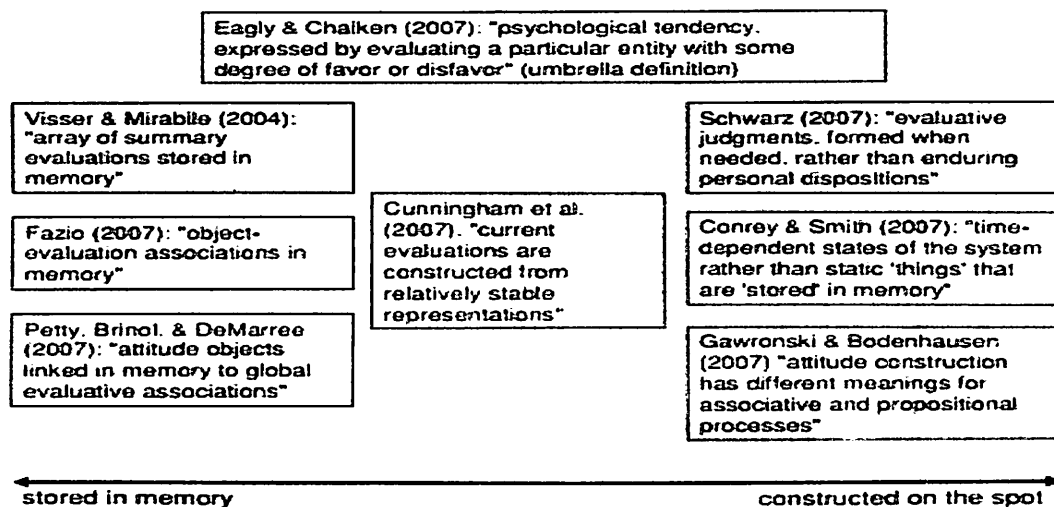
Eagly & Chaiken (2007): "psychological tendency, expressed by evaluating a particular entity with some degree of favor or disfavor" (umbrella definition)

Visser & Mirabile (2004): "array of summary evaluations stored in memory"

Fazio (2007): "object-evaluation associations in memory"

Petty, Brinol, & DeMarree (2007): "attitude objects linked in memory to global evaluative associations"

Cunningham et al. (2007): "current evaluations are constructed from relatively stable representations"

Schwarz (2007): "evaluative judgments, formed when needed, rather than enduring personal dispositions"

Conrey & Smith (2007): "time-dependent states of the system rather than static 'things' that are 'stored' in memory"

Gawronski & Bodenhausen (2007) "attitude construction has different meanings for associative and propositional processes"

stored in memory

constructed on the spot